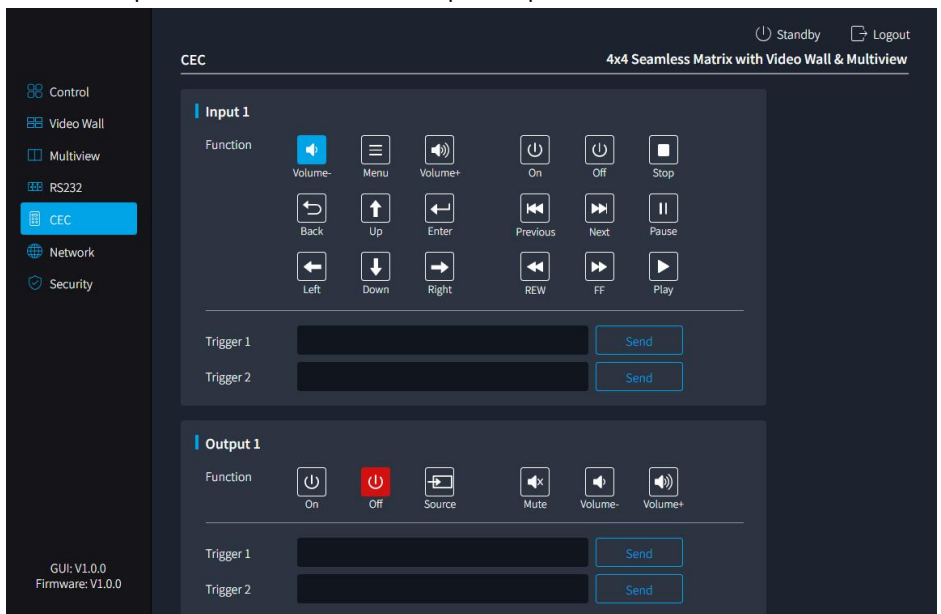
Standby
Logout

CEC
4x4 Seamless Matrix with Video Wall & Multiview

Control
Video Wall
Multiview
RS232
CEC
Network
Security

Input 1

Function
Volume-
Menu
Volume+
On
Off
Stop
Back
Up
Enter
Previous
Next
Pause
Left
Down
Right
REW
FF
Play

Trigger 1
Send
Trigger 2
Send

Output 1

Function
On
Off
Source
Mute
Volume-
Volume+

Trigger 1
Send
Trigger 2
Send

GUI: V1.0.0
Firmware: V1.0.0